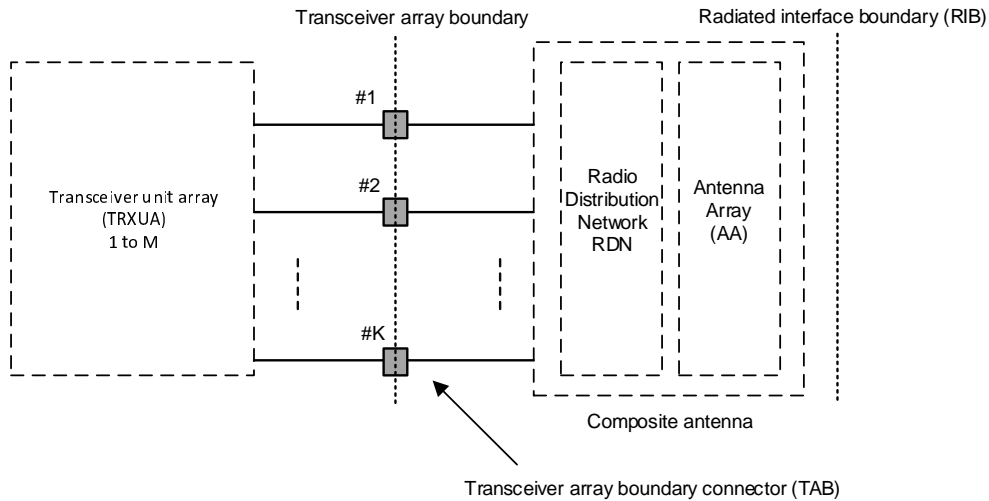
Transceiver array boundary

Radiated interface boundary (RIB)

Transceiver unit array (TRXUA) 1 to M

#1

#2

#K

Radio Distribution Network RDN

Antenna Array (AA)

Composite antenna

Transceiver array boundary connector (TAB)